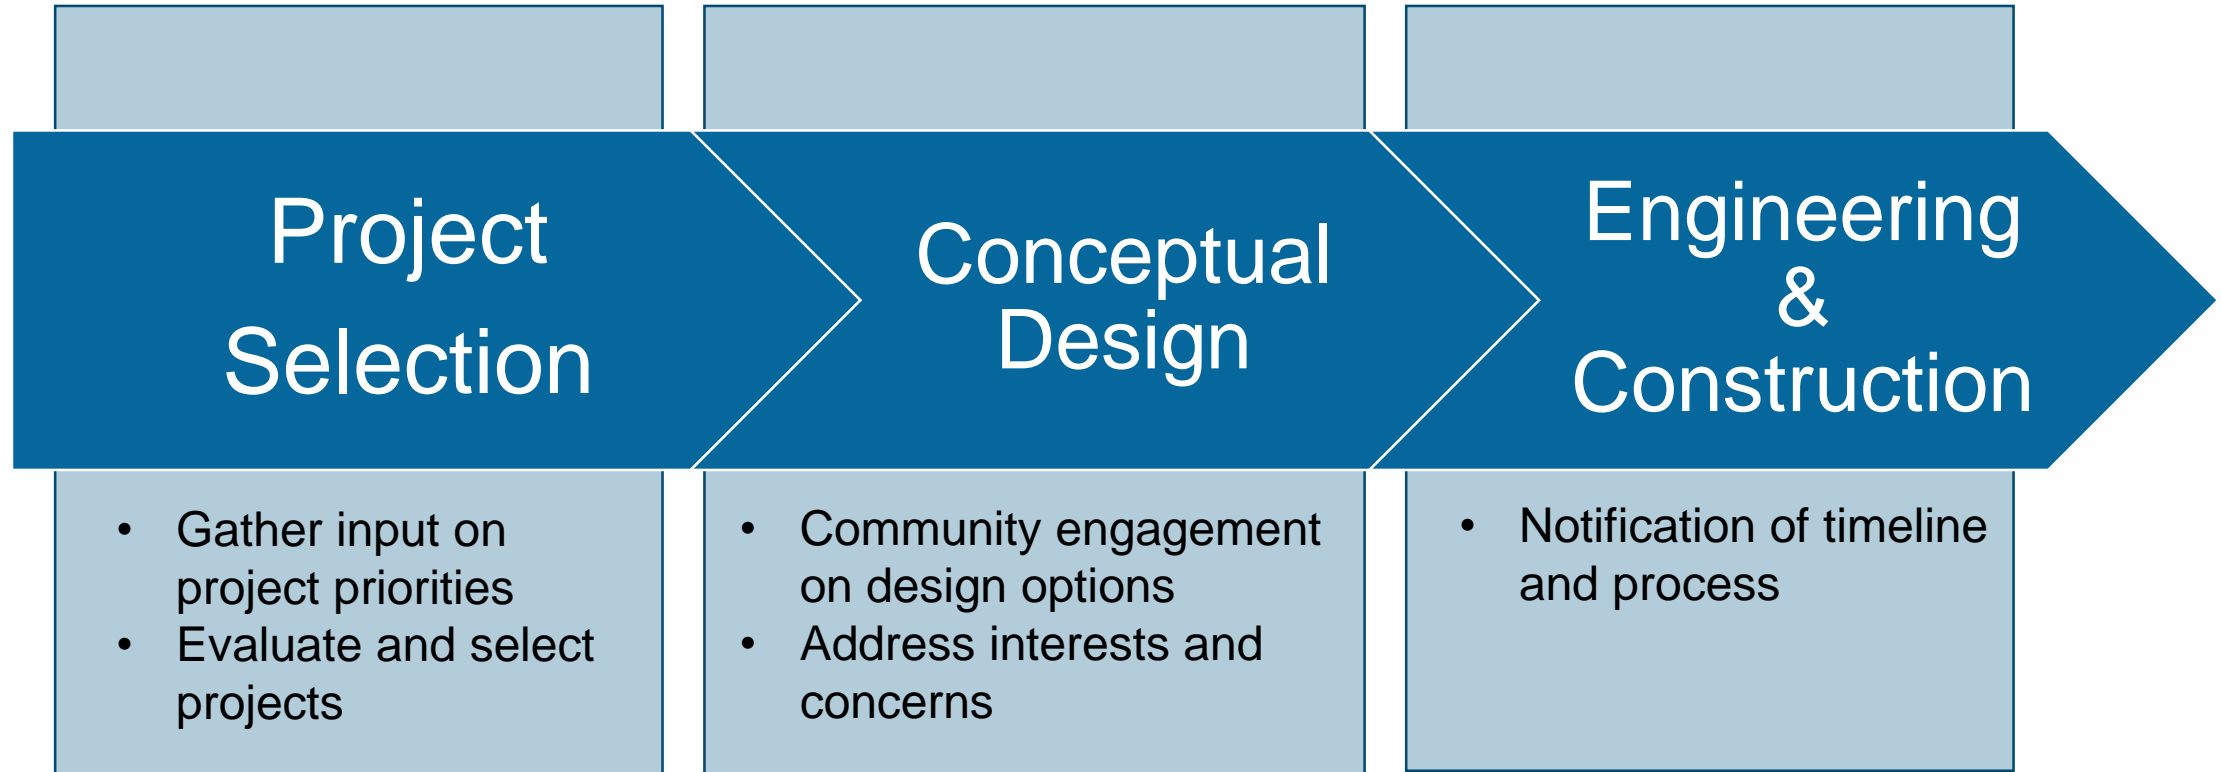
Project Selection

Conceptual Design

Engineering & Construction

- Gather input on project priorities
- Evaluate and select projects

- Community engagement on design options
- Address interests and concerns

- Notification of timeline and process